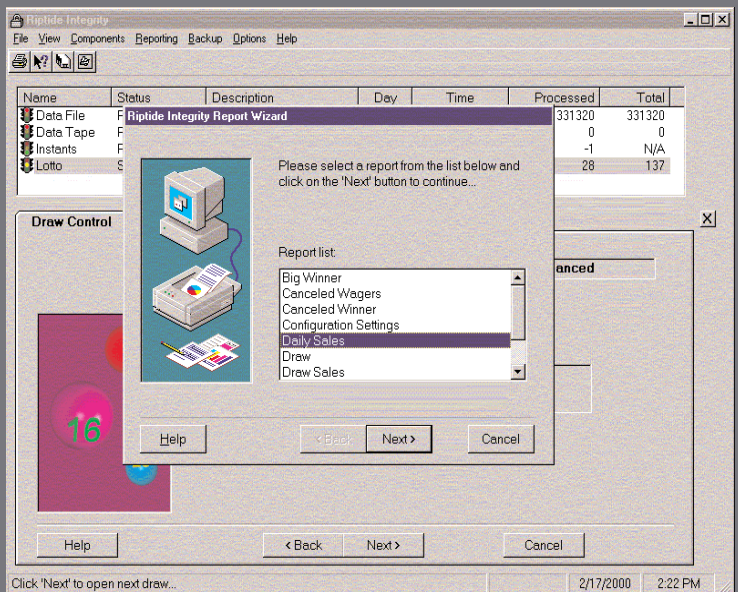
Riptide Integrity

File View Components Reporting Backup Options Help

| Name | Status | Description | Day | Time | Processed | Total |
|---|---|---|---|---|---|---|
| Data File | F | | | | 331320 | 331320 |
| Data Tape | F | | | | 0 | 0 |
| Instants | F | | | | -1 | N/A |
| Lotto | S | | | | 28 | 137 |

Draw Control

anced

16

Riptide Integrity Report Wizard

Please select a report from the list below and click on the 'Next' button to continue...

Report list:

Big Winner
Canceled Wagers
Canceled Winner
Configuration Settings
Daily Sales
Draw
Draw Sales

Help < Back Next > Cancel

Help < Back Next > Cancel

Click 'Next' to open next draw... 2/17/2000 2:22 PM